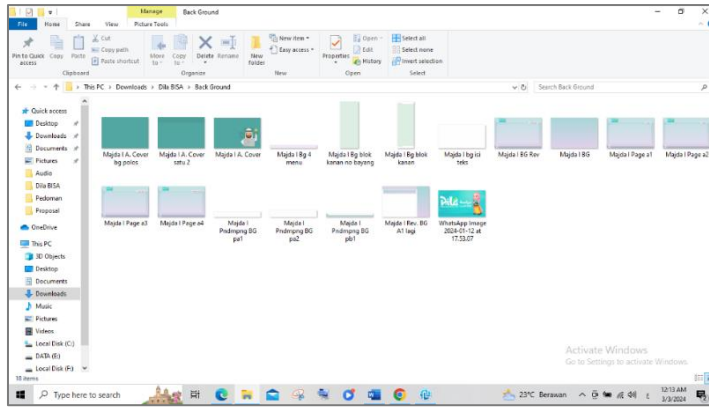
Manage Back Ground

File Home Share View Picture Tools

Pin to Quick access Copy Paste Cut Copy path Paste shortcut
Clipboard

Move to Copy to Delete Rename
Organize

New folder New item Easy access
New

Properties Open Edit History
Open

Select all Select none Invert selection
Select

This PC > Downloads > Dila BISA > Back Ground

Search Back Ground

Quick access
Desktop
Downloads
Documents
Pictures
Audio
Dila BISA
Pedoman
Proposal
OneDrive
This PC
3D Objects
Desktop
Documents
Downloads
Music
Pictures
Videos
Local Disk (C:)
DATA (E:)
Local Disk (F:)

Majda I A. Cover bg polos
Majda I A. Cover satu 2
Majda I A. Cover
Majda I Bg 4 menu
Majda I Bg blok kanan no bayang
Majda I Bg blok kanan
Majda I bg isi teks
Majda I BG Rev
Majda I BG
Majda I Page a1
Majda I Page a2
Majda I Page a3
Majda I Page a4
Majda I Pndmpng BG pa1
Majda I Pndmpng BG pa2
Majda I Pndmpng BG pb1
Majda I Rev. BG A1 lagi
WhatsApp Image 2024-01-12 at 17.53.07

Dila

18 items

Activate Windows
Go to Settings to activate Windows.

Type here to search

23°C Berawan
12:13 AM
3/3/2024